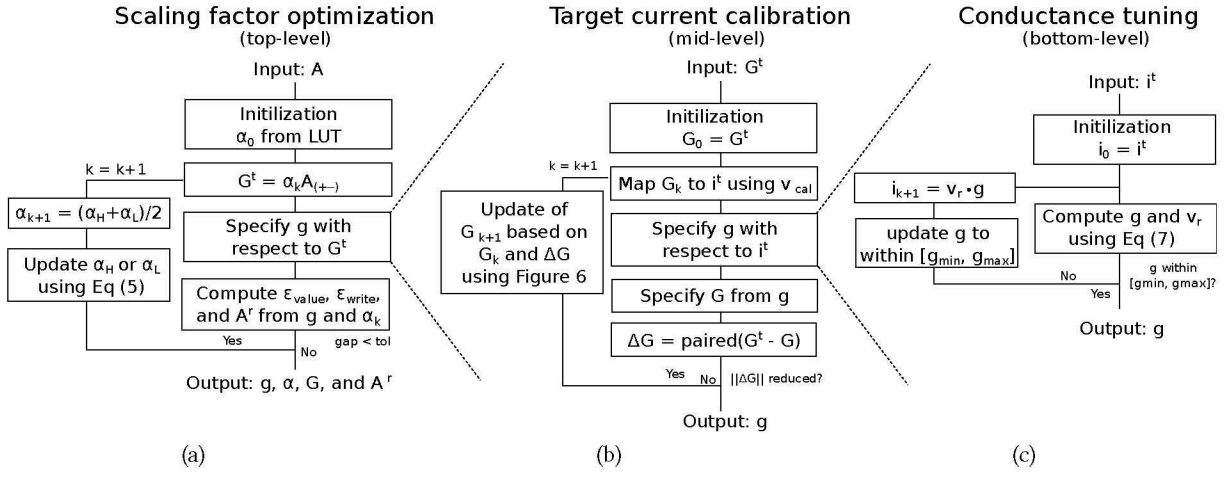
Scaling factor optimization
(top-level)

Input: A

Initilization
$\alpha_0$ from LUT

k = k+1

$G^t = \alpha_k A_{(+-)}$

$\alpha_{k+1} = (\alpha_H+\alpha_L)/2$

Specify g with respect to $G^t$

Update $\alpha_H$ or $\alpha_L$ using Eq (5)

Compute $\epsilon_{value}$, $\epsilon_{write}$, and $A^r$ from g and $\alpha_k$

Yes

No

gap < tol

Output: g, $\alpha$, G, and $A^r$

(a)

Target current calibration
(mid-level)

Input: $G^t$

Initilization
$G_0 = G^t$

k = k+1

Map $G_k$ to $i^t$ using $v_{cal}$

Update of $G_{k+1}$ based on $G_k$ and $\Delta G$ using Figure 6

Specify g with respect to $i^t$

Specify G from g

$\Delta G$ = paired($G^t$ - G)

Yes

No

$||\Delta G||$ reduced?

Output: g

(b)

Conductance tuning
(bottom-level)

Input: $i^t$

Initilization
$i_0 = i^t$

$i_{k+1} = v_r \cdot g$

update g to within $[g_{min}, g_{max}]$

Compute g and $v_r$ using Eq (7)

No

g within [gmin, gmax]?

Yes

Output: g

(c)